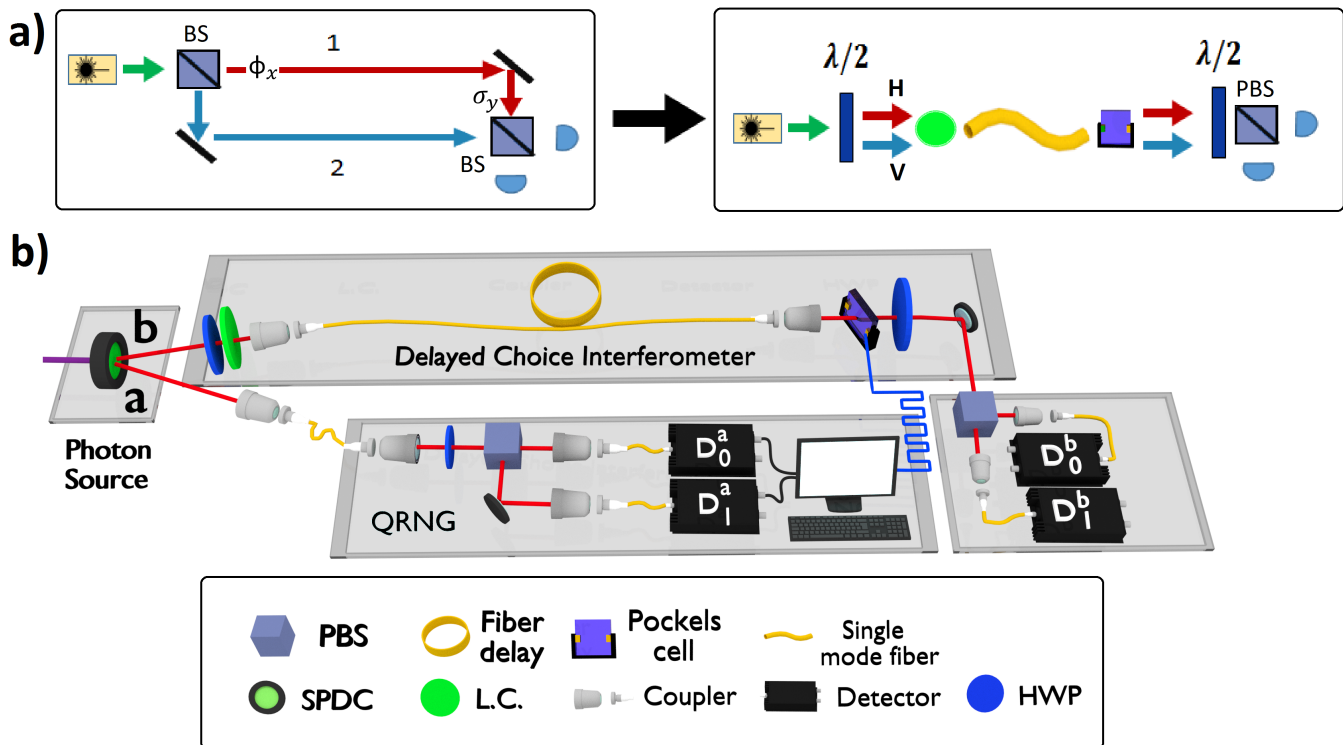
a)

BS

$\phi_x$

1

$\sigma_y$

2

BS

$\lambda/2$

H

V

$\lambda/2$

PBS

b)

b

a

Photon Source

Delayed Choice Interferometer

QRNG

$D_0^a$

$D_1^a$

$D_0^b$

$D_1^b$

PBS

Fiber delay

Pockels cell

Single mode fiber

SPDC

L.C.

Coupler

Detector

HWP